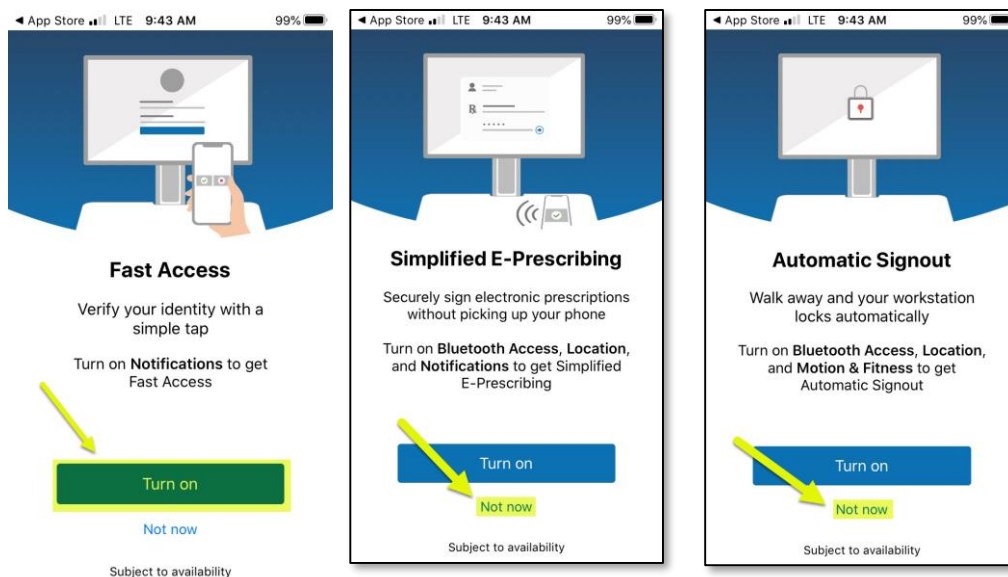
◀ App Store LTE 9:43 AM 99%

Fast Access

Verify your identity with a simple tap

Turn on **Notifications** to get Fast Access

Turn on

Not now

Subject to availability

◀ App Store LTE 9:43 AM 99%

B

Simplified E-Prescribing

Securely sign electronic prescriptions without picking up your phone

Turn on **Bluetooth Access**, **Location**, and **Notifications** to get Simplified E-Prescribing

Turn on

Not now

Subject to availability

◀ App Store LTE 9:43 AM 99%

Automatic Signout

Walk away and your workstation locks automatically

Turn on **Bluetooth Access**, **Location**, and **Motion & Fitness** to get Automatic Signout

Turn on

Not now

Subject to availability